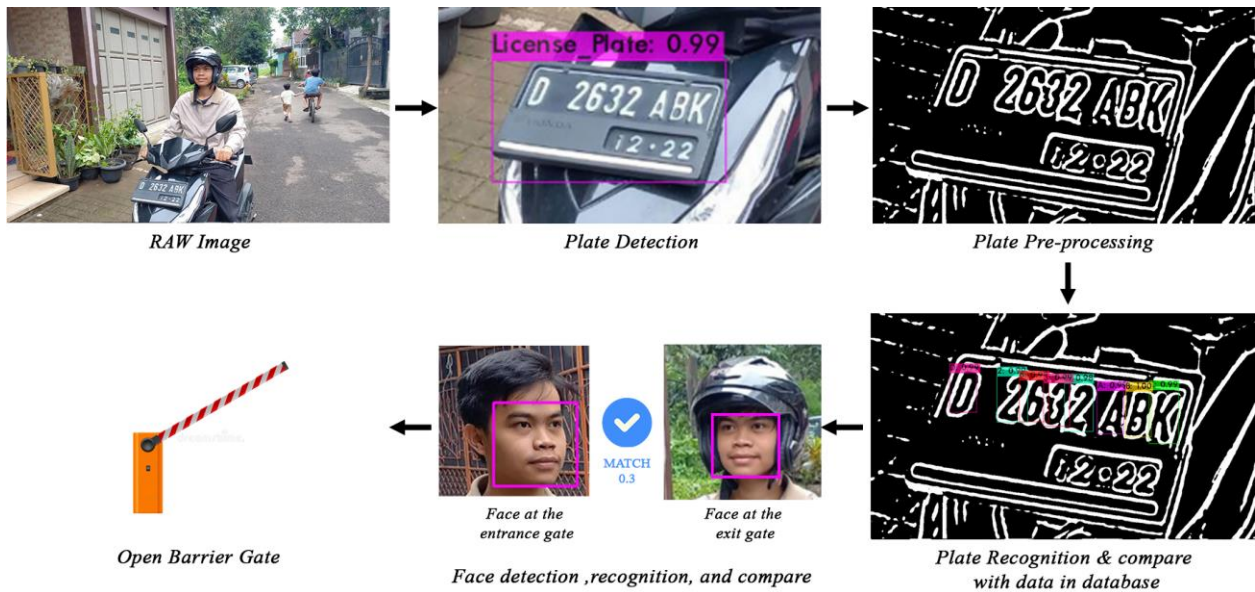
D 2632 ABK

RAW Image

License_Plate: 0.99

D 2632 ABK

12·22

Plate Detection

D 2632 ABK

12·22

Plate Pre-processing

D 2632 ABK

12·22

Plate Recognition & compare with data in database

MATCH 0.3

Face at the entrance gate

Face at the exit gate

Face detection ,recognition, and compare

Open Barrier Gate